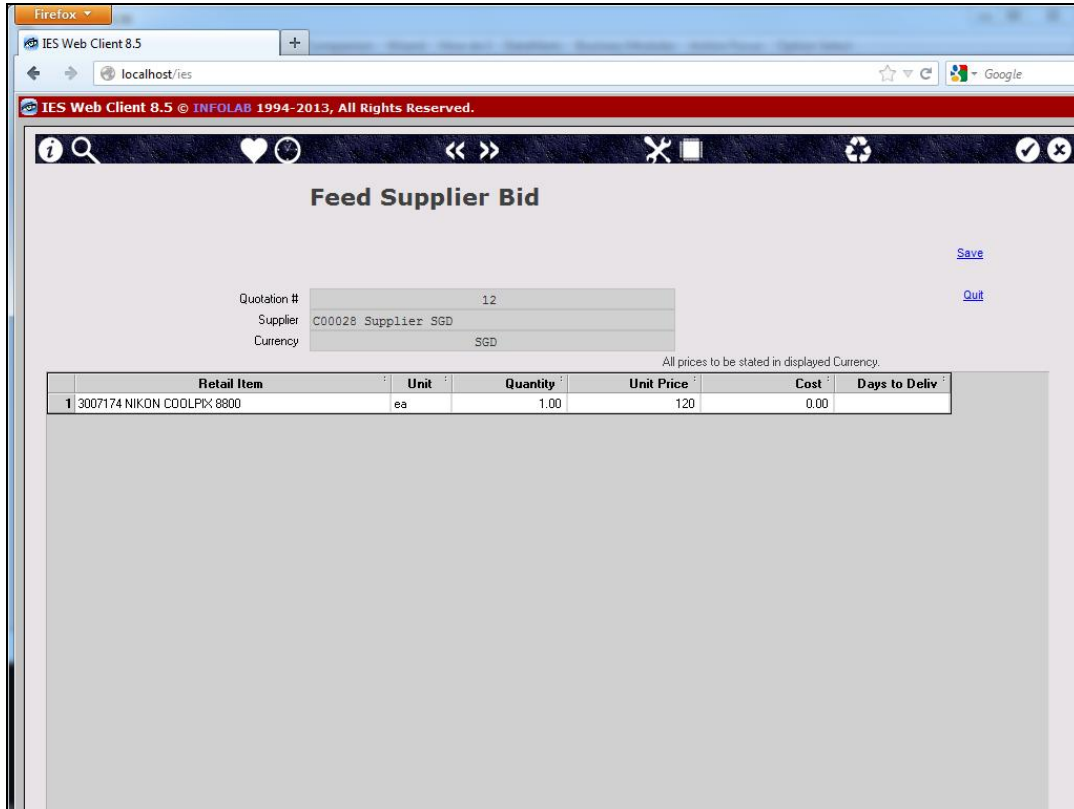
Firefox

IES Web Client 8.5

localhost/ies

Google

IES Web Client 8.5 © INFOLAB 1994-2013, All Rights Reserved.

Feed Supplier Bid

Save

Quit

Quotation # 12

Supplier C00028 Supplier SGD

Currency SGD

All prices to be stated in displayed Currency.

| | Retail Item | Unit | Quantity | Unit Price | Cost | Days to Deliv |
|---|---|---|---|---|---|---|
| 1 | 3007174 NIKON COOLPIX 8800 | ea | 1.00 | 120 | 0.00 | |